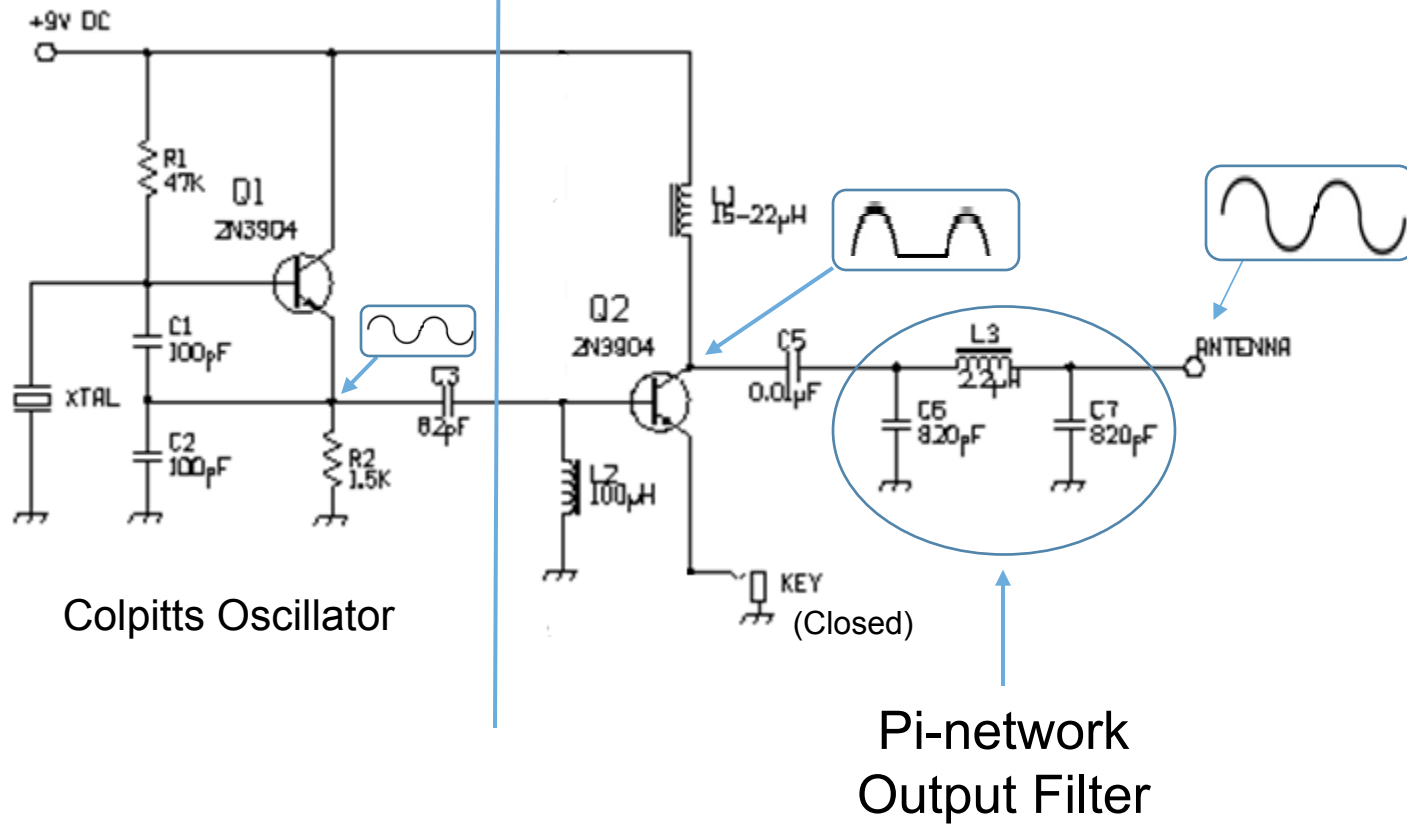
+9V DC

R1
47K

Q1
2N3904

C1
100pF

XTAL

C2
100pF

R2
1.5K

C3
82pF

L1
15-22μH

Q2
2N3904

L2
100μH

C5
0.01μF

L3
2.2μH

C6
820pF

C7
820pF

ANTENNA

KEY
(Closed)

Colpitts Oscillator

Pi-network
Output Filter